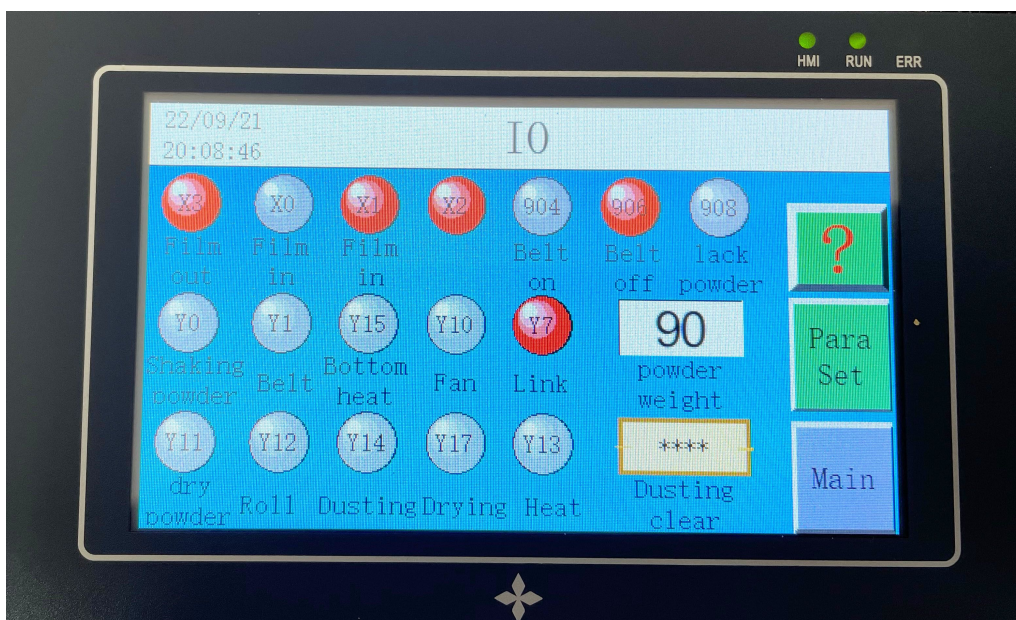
HMI RUN ERR

22/09/21
20:08:46

IO

X3
Film out

X0
Film in

X1
Film in

X2

904
Belt on

906
Belt off

908
lack powder

?

Y0
Shaking powder

Y1
Belt

Y15
Bottom heat

Y10
Fan

Y7
Link

90
powder weight

Para Set

Y11
dry powder

Y12
Roll

Y14
Dusting

Y17
Drying

Y13
Heat

****
Dusting clear

Main